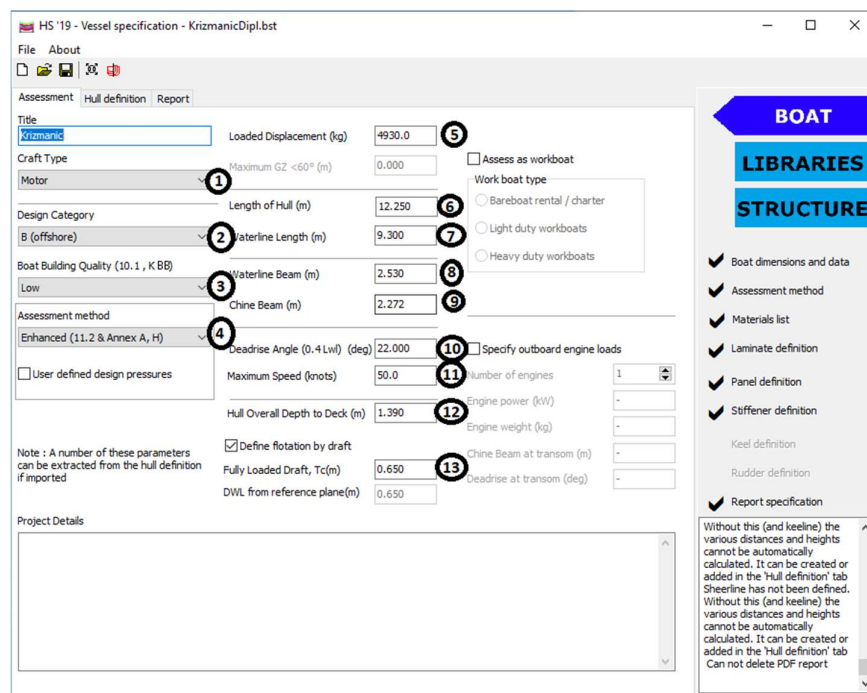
HS '19 - Vessel specification - KrizmanicDipl.bst

File About

Assessment Hull definition Report

Title
Krizmanic

Craft Type
Motor
1

Design Category
B (offshore)
2

Boat Building Quality (10.1 , K BB)
Low
3

Assessment method
Enhanced (11.2 & Annex A, H)
4

User defined design pressures

Note : A number of these parameters can be extracted from the hull definition if imported

Loaded Displacement (kg) 4930.0
5

Maximum GZ <60° (m) 0.000

Length of Hull (m) 12.250
6

Waterline Length (m) 9.300
7

Waterline Beam (m) 2.530
8

Chine Beam (m) 2.272
9

Deadrise Angle (0.4 Lwl) (deg) 22.000
10

Maximum Speed (knots) 50.0
11

Hull Overall Depth to Deck (m) 1.390
12

Define flotation by draft

Fully Loaded Draft, Tc(m) 0.650
13

DWL from reference plane(m) 0.650

Assess as workboat

Work boat type
Bareboat rental / charter
Light duty workboats
Heavy duty workboats

Specify outboard engine loads
Number of engines 1
Engine power (kW) -
Engine weight (kg) -
Chine Beam at transom (m) -
Deadrise at transom (deg) -

BOAT
LIBRARIES
STRUCTURE

Boat dimensions and data
Assessment method
Materials list
Laminate definition
Panel definition
Stiffener definition
Keel definition
Rudder definition
Report specification

Without this (and keeline) the various distances and heights cannot be automatically calculated. It can be created or added in the 'Hull definition' tab Sheerline has not been defined. Without this (and keeline) the various distances and heights cannot be automatically calculated. It can be created or added in the 'Hull definition' tab Can not delete PDF report

Project Details